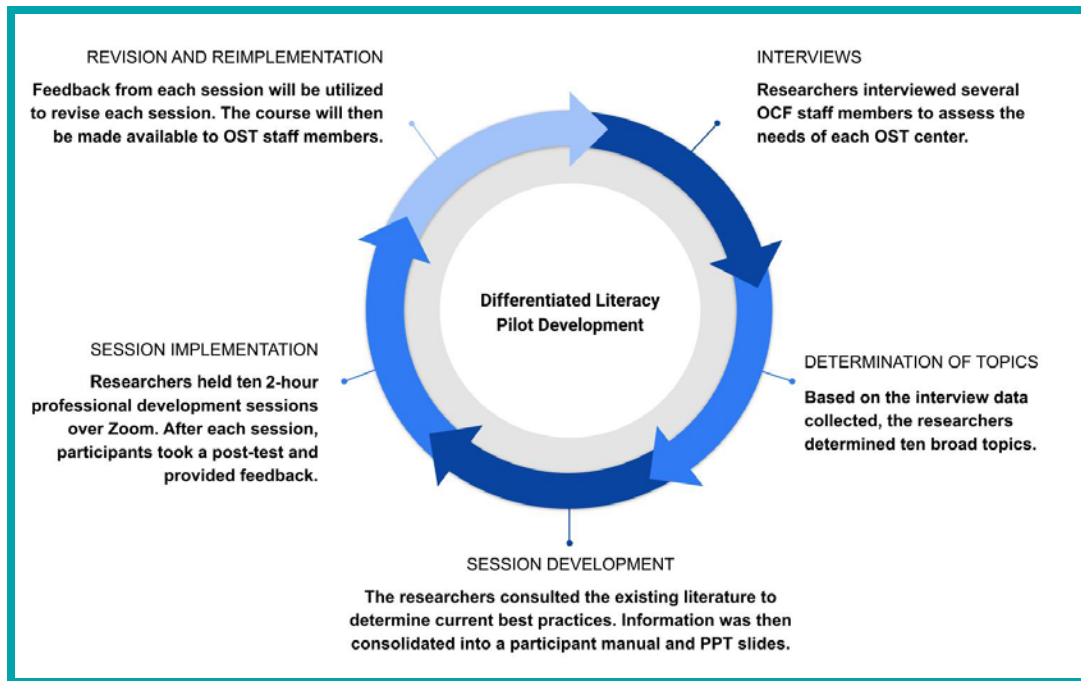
REVISION AND REIMPLEMENTATION

Feedback from each session will be utilized to revise each session. The course will then be made available to OST staff members.

INTERVIEWS

Researchers interviewed several OCF staff members to assess the needs of each OST center.

Differentiated Literacy Pilot Development

SESSION IMPLEMENTATION

Researchers held ten 2-hour professional development sessions over Zoom. After each session, participants took a post-test and provided feedback.

DETERMINATION OF TOPICS

Based on the interview data collected, the researchers determined ten broad topics.

SESSION DEVELOPMENT

The researchers consulted the existing literature to determine current best practices. Information was then consolidated into a participant manual and PPT slides.